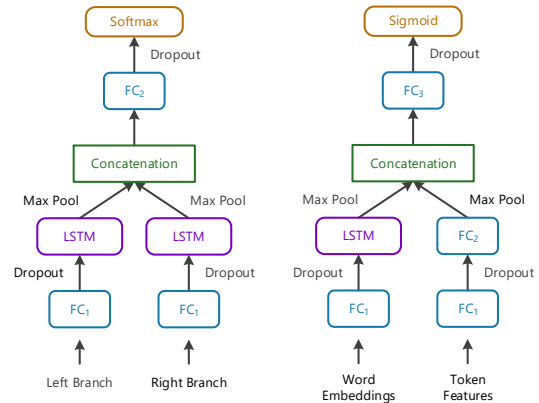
Softmax

Dropout

$FC_2$

Concatenation

Max Pool

Max Pool

LSTM

LSTM

Dropout

Dropout

$FC_1$

$FC_1$

Left Branch

Right Branch

Sigmoid

Dropout

$FC_3$

Concatenation

Max Pool

Max Pool

LSTM

$FC_2$

Dropout

Dropout

$FC_1$

$FC_1$

Word Embeddings

Token Features